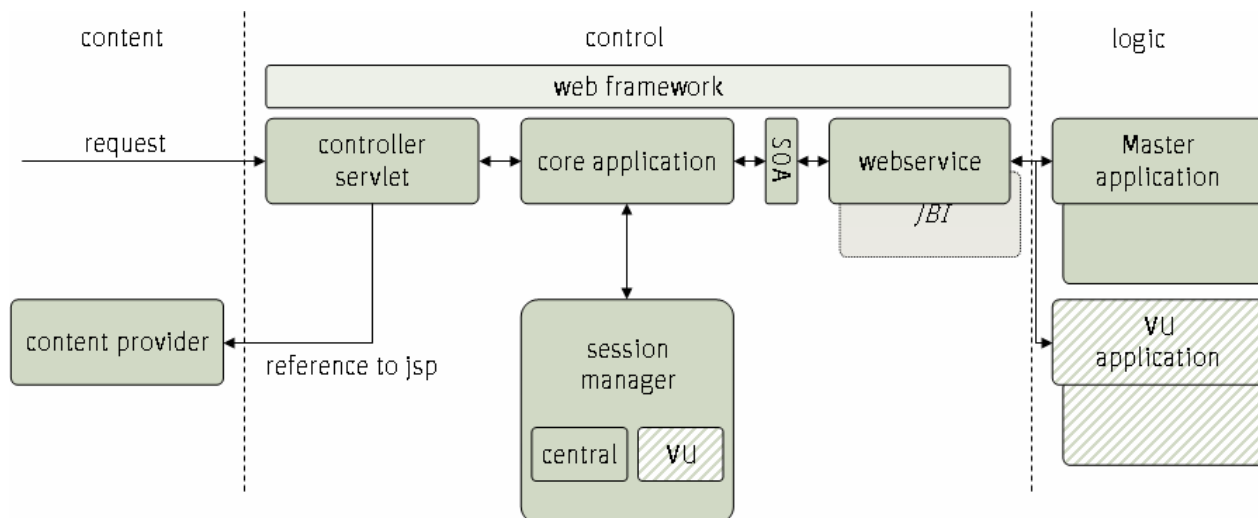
content

control

logic

web framework

request

controller servlet

core application

SOA

webservice

JBI

Master application

content provider

reference to jsp

session manager

central

VU

VU application